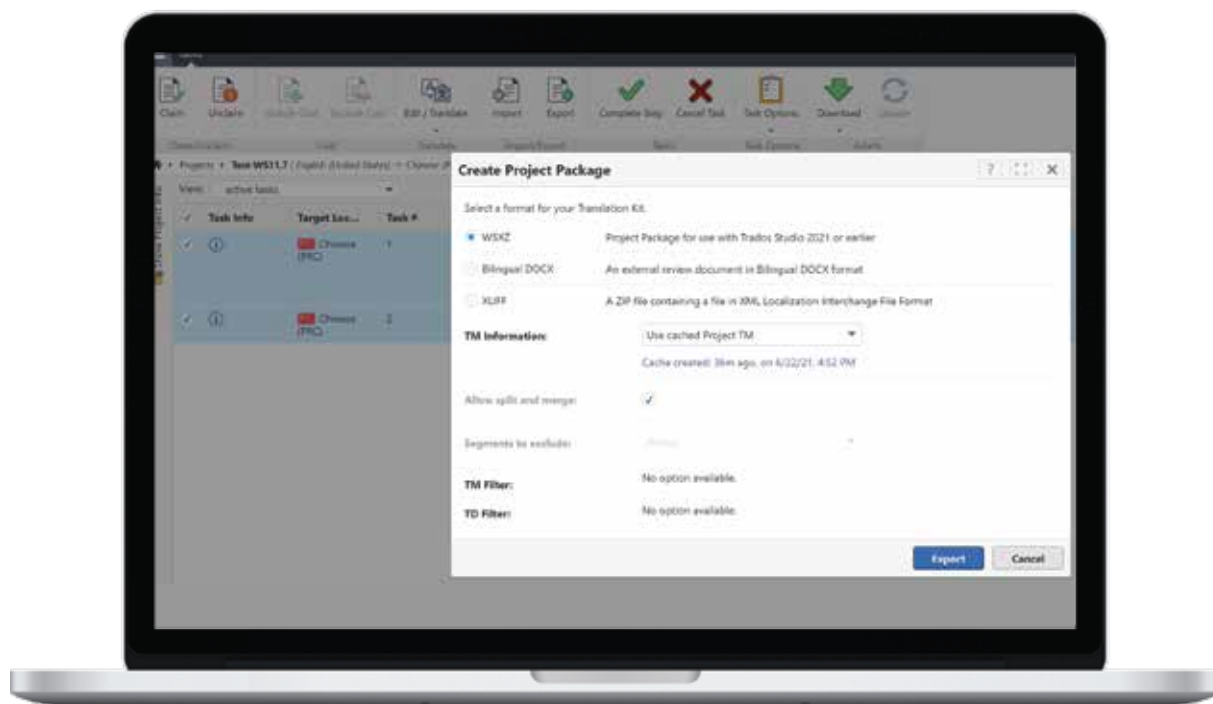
Claim
Unclaim
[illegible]
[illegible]
Edit / Translate
Import
Export
Complete Step
Cancel Task
Task Options
Download
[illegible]

Projects > Task WS11.7 ( English (United States) > Chinese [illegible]
View: active tasks
Task Info
Target Lan...
Task #
Chinese (PRC)
1
Chinese (PRC)
2

Create Project Package
?
✕

Select a format for your Translation Kit.

WSXZ
Project Package for use with Trados Studio 2021 or earlier

Bilingual DOCX
An external review document in Bilingual DOCX format

XLIFF
A ZIP file containing a file in XML Localization Interchange File Format

TM Information:
Use cached Project TM
Cache created: 36m ago, on 6/22/21, 4:52 PM

Allow split and merge:
✓

Segments to exclude:
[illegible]

TM Filter:
No option available.

TD Filter:
No option available.

Export
Cancel